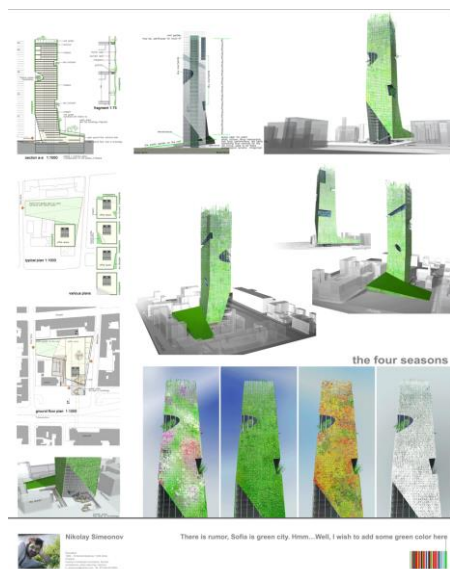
section a-a 1:1000

fragment 1:75

typical plan 1:1000

vertical plans

ground floor plan 1:1000

the four seasons

Nikolay Simeonov

There is rumor, Sofia is green city. Hmm...Well, I wish to add some green color here